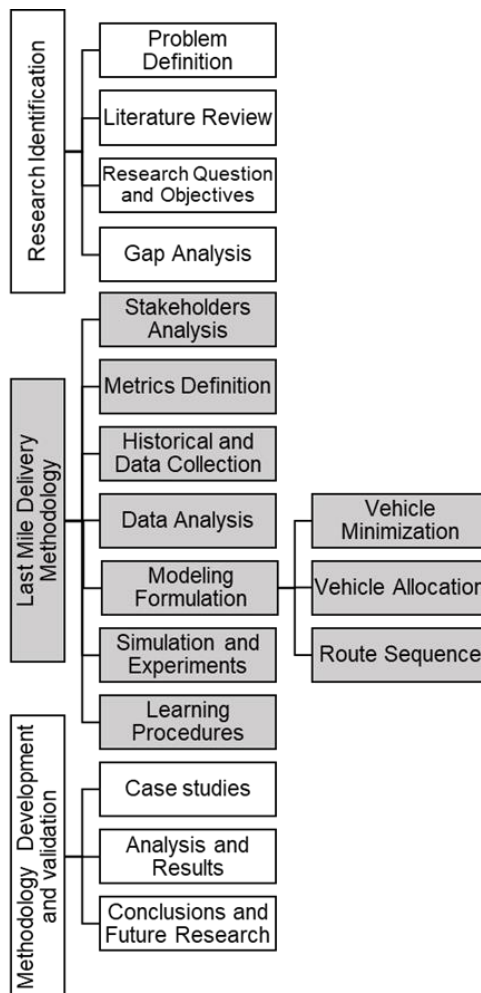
Research Identification

Problem Definition

Literature Review

Research Question and Objectives

Gap Analysis

Last Mile Delivery Methodology

Stakeholders Analysis

Metrics Definition

Historical and Data Collection

Data Analysis

Modeling Formulation

Vehicle Minimization

Vehicle Allocation

Route Sequence

Simulation and Experiments

Learning Procedures

Methodology Development and validation

Case studies

Analysis and Results

Conclusions and Future Research